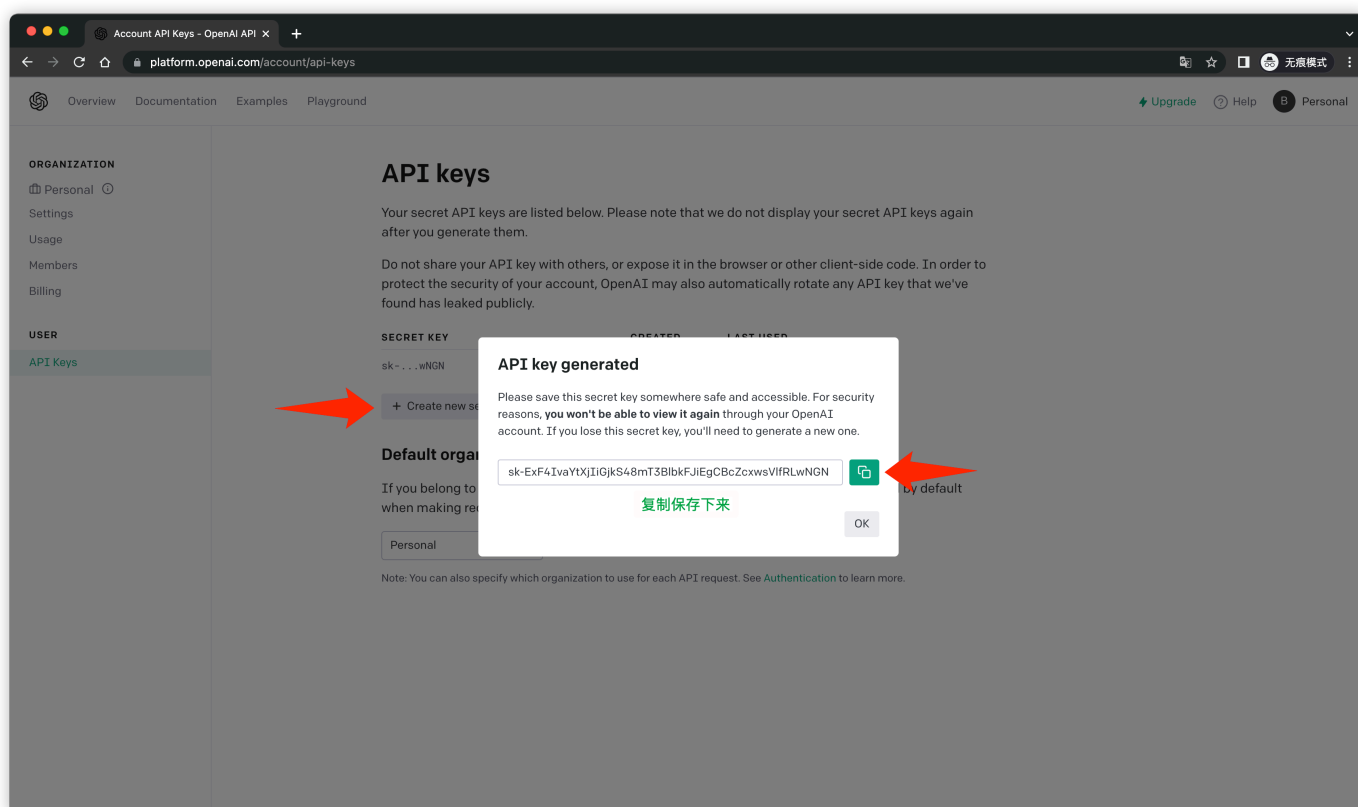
Account API Keys - OpenAI API ×

platform.openai.com/account/api-keys

无痕模式

Overview Documentation Examples Playground

Upgrade Help B Personal

ORGANIZATION
Personal
Settings
Usage
Members
Billing

USER
API Keys

API keys

Your secret API keys are listed below. Please note that we do not display your secret API keys again after you generate them.

Do not share your API key with others, or expose it in the browser or other client-side code. In order to protect the security of your account, OpenAI may also automatically rotate any API key that we've found has leaked publicly.

SECRET KEY CREATED LAST USED

sk-...wNGN

+ Create new se

Default orga

If you belong to by default when making re

Personal

Note: You can also specify which organization to use for each API request. See Authentication to learn more.

API key generated

Please save this secret key somewhere safe and accessible. For security reasons, **you won't be able to view it again** through your OpenAI account. If you lose this secret key, you'll need to generate a new one.

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

复制保存下来

OK